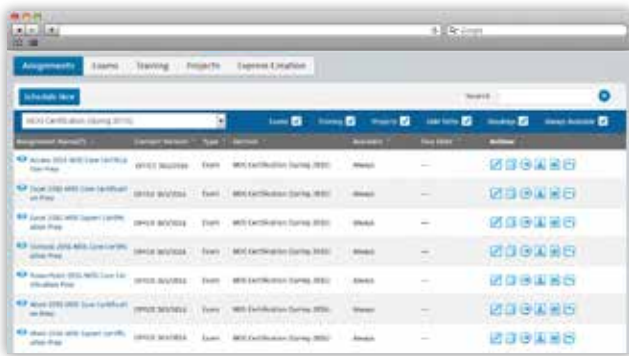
Google

Assignments | Exams | Training | Projects | Express Creation

Schedule New

Search:

MOS Certification (Spring 2016)

Exams Training Projects SAM Skills Desktop Always Available

| Assignment Name | Content Version | Type | Section | Available | Due Date | Action |
|---|---|---|---|---|---|---|
| Access 2016 MOS Core Certification Prep | OFFICE 365/2016 | Exam | MOS Certification (Spring 2016) | Always | --- | |
| Excel 2016 MOS Core Certification Prep | OFFICE 365/2016 | Exam | MOS Certification (Spring 2016) | Always | --- | |
| Excel 2016 MOS Expert Certification Prep | OFFICE 365/2016 | Exam | MOS Certification (Spring 2016) | Always | --- | |
| Outlook 2016 MOS Core Certification Prep | OFFICE 365/2016 | Exam | MOS Certification (Spring 2016) | Always | --- | |
| PowerPoint 2016 MOS Core Certification Prep | OFFICE 365/2016 | Exam | MOS Certification (Spring 2016) | Always | --- | |
| Word 2016 MOS Core Certification Prep | OFFICE 365/2016 | Exam | MOS Certification (Spring 2016) | Always | --- | |
| Word 2016 MOS Expert Certification Prep | OFFICE 365/2016 | Exam | MOS Certification (Spring 2016) | Always | --- | |